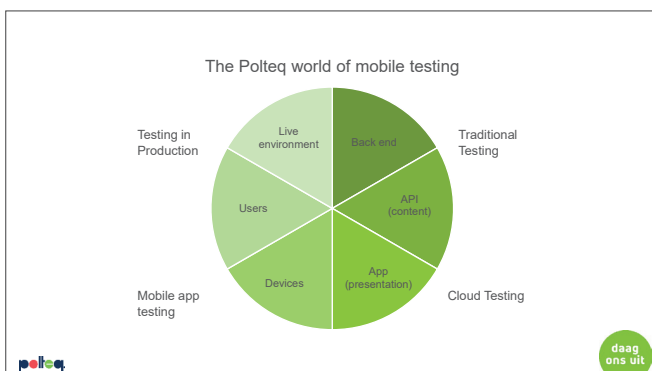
The Polteq world of mobile testing

Testing in Production

Live environment

Back end

Traditional Testing

Users

API (content)

Devices

App (presentation)

Cloud Testing

Mobile app testing

polteq

daag ons uit